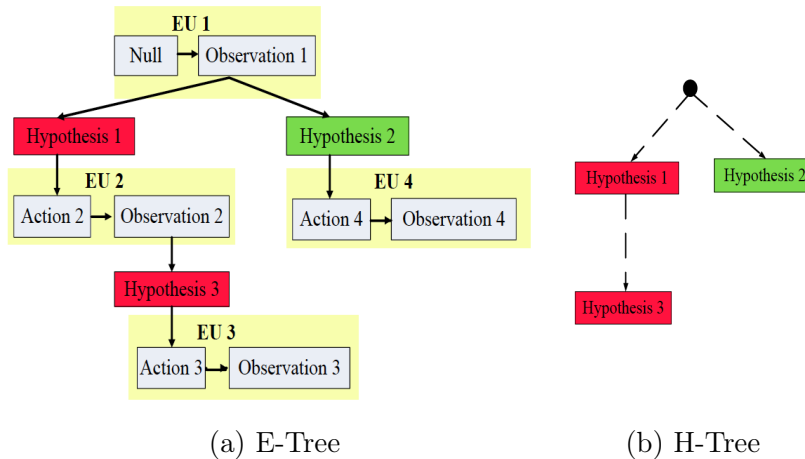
EU 1
Null
Observation 1
Hypothesis 1
Hypothesis 2
EU 2
Action 2
Observation 2
EU 4
Action 4
Observation 4
Hypothesis 3
EU 3
Action 3
Observation 3

(a) E-Tree

Hypothesis 1
Hypothesis 2
Hypothesis 3

(b) H-Tree